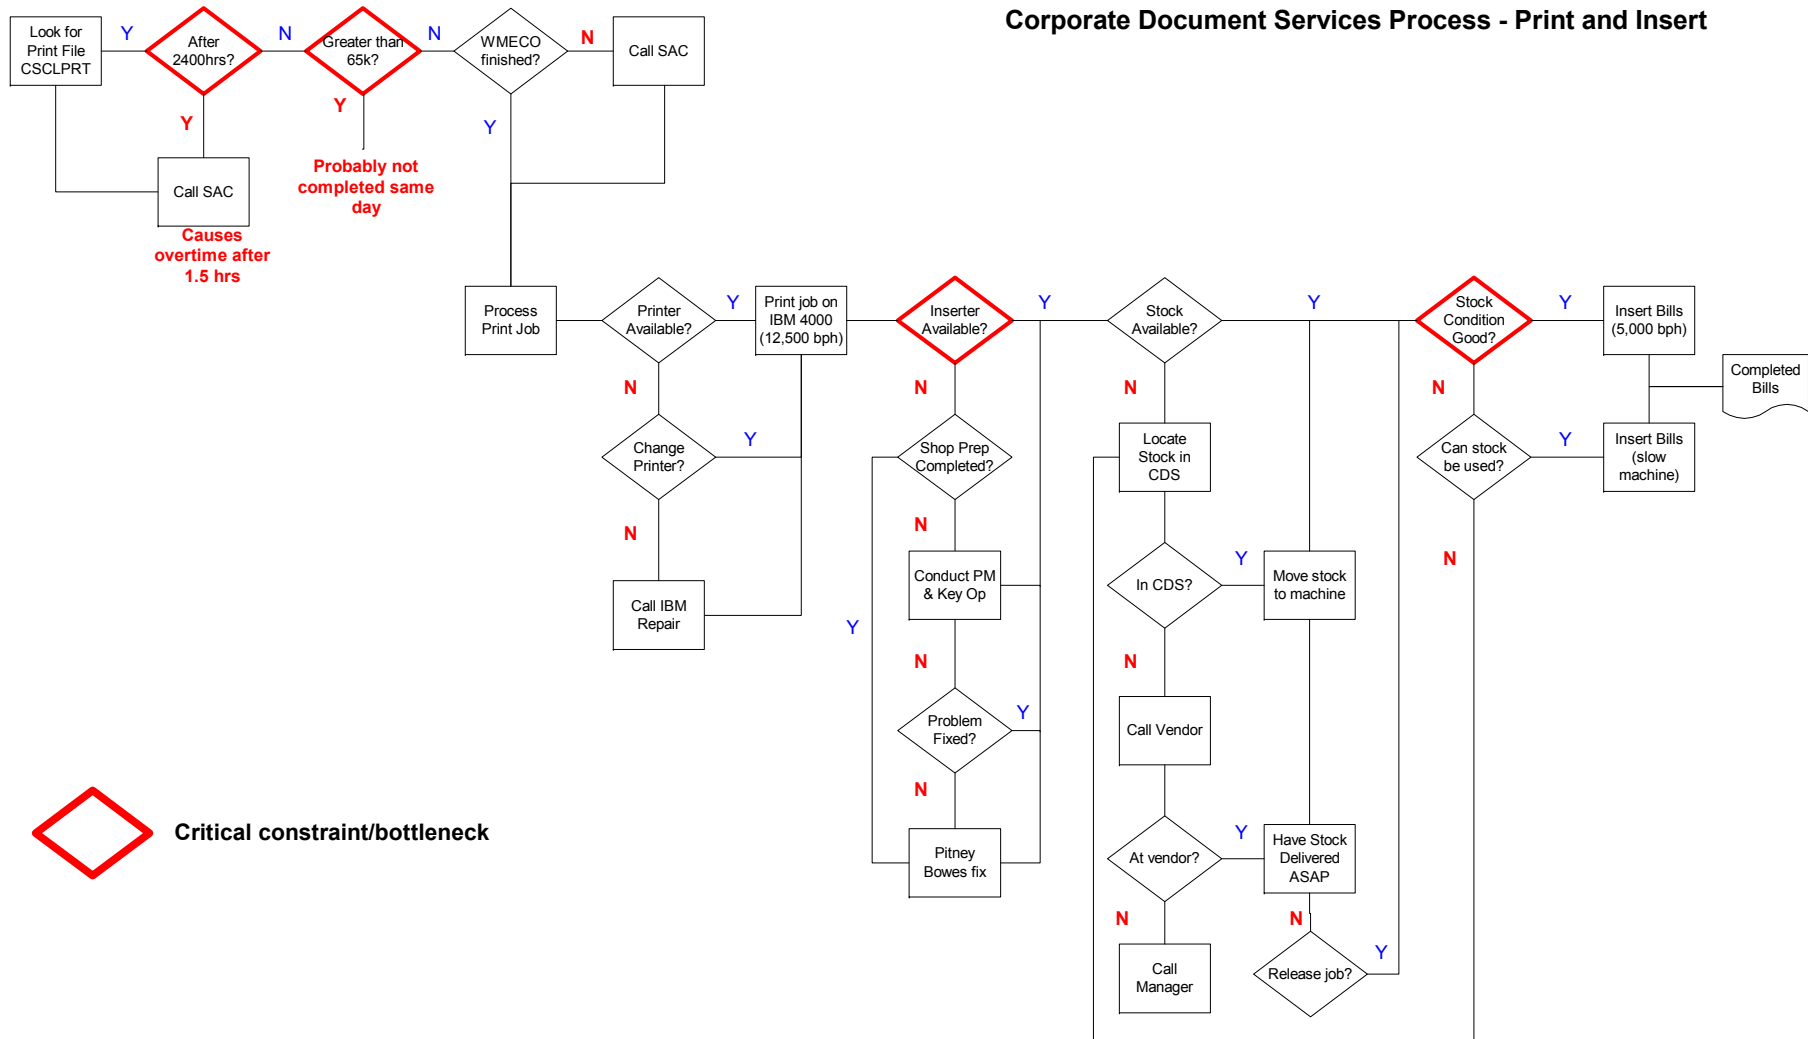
Corporate Document Services Process - Print and Insert

Look for Print File CSCLPRT

Y

After 2400hrs?

N

Greater than 65k?

N

WMECO finished?

N

Call SAC

Y

Call SAC

Causes overtime after 1.5 hrs

Y

Probably not completed same day

Y

Process Print Job

Printer Available?

Y

Print job on IBM 4000 (12,500 bph)

Inserter Available?

Y

Stock Available?

Y

Stock Condition Good?

Y

Insert Bills (5,000 bph)

Completed Bills

N

Change Printer?

Y

N

Call IBM Repair

N

Shop Prep Completed?

N

Conduct PM & Key Op

Y

N

Problem Fixed?

Y

N

Pitney Bowes fix

N

Locate Stock in CDS

In CDS?

Y

Move stock to machine

N

Call Vendor

At vendor?

Y

Have Stock Delivered ASAP

N

Call Manager

N

Release job?

Y

N

Can stock be used?

Y

Insert Bills (slow machine)

N

Critical constraint/bottleneck